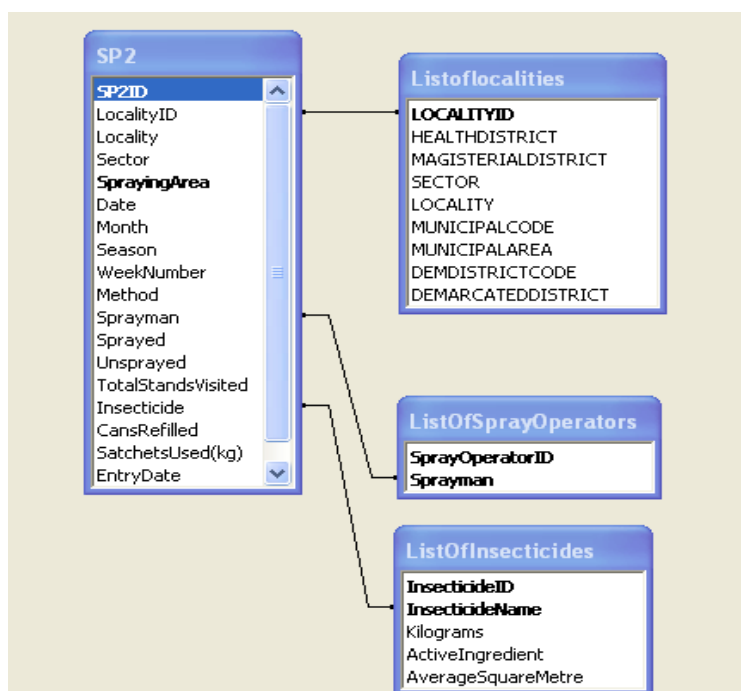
SP2
SP2ID
LocalityID
Locality
Sector
SprayingArea
Date
Month
Season
WeekNumber
Method
Sprayman
Sprayed
Unsprayed
TotalStandsVisited
Insecticide
CansRefilled
SatchetsUsed(kg)
EntryDate

Listoflocalities
LOCALITYID
HEALTHDISTRICT
MAGISTERIALDISTRICT
SECTOR
LOCALITY
MUNICIPALCODE
MUNICIPALAREA
DEMDISTRICTCODE
DEMARCATEDDISTRICT

ListOfSprayOperators
SprayOperatorID
Sprayman

ListOfInsecticides
InsecticideID
InsecticideName
Kilograms
ActiveIngredient
AverageSquareMetre